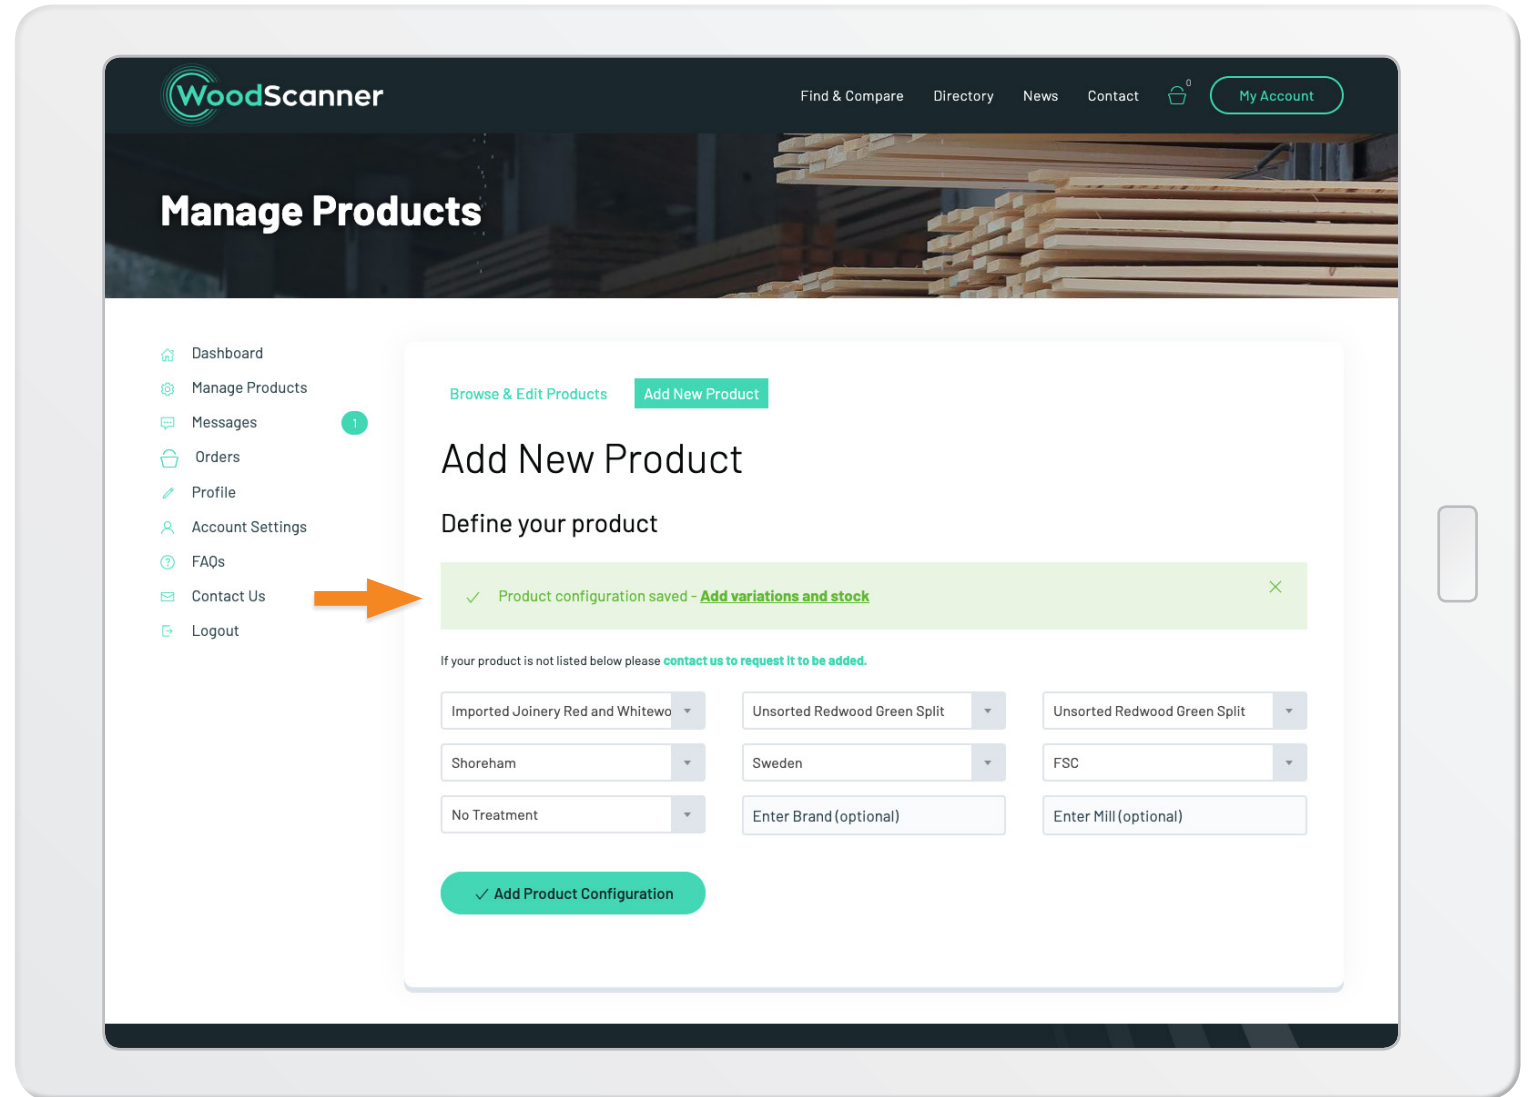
WoodScanner

Find & Compare Directory News Contact 0 My Account

Manage Products

Dashboard
Manage Products
Messages 1
Orders
Profile
Account Settings
FAQs
Contact Us
Logout

Browse & Edit Products Add New Product

Add New Product

Define your product

Product configuration saved - Add variations and stock

If your product is not listed below please contact us to request it to be added.

| Imported Joinery Red and Whitewo | Unsorted Redwood Green Split | Unsorted Redwood Green Split |
|---|---|---|
| Shoreham | Sweden | FSC |
| No Treatment | Enter Brand (optional) | Enter Mill (optional) |

Add Product Configuration